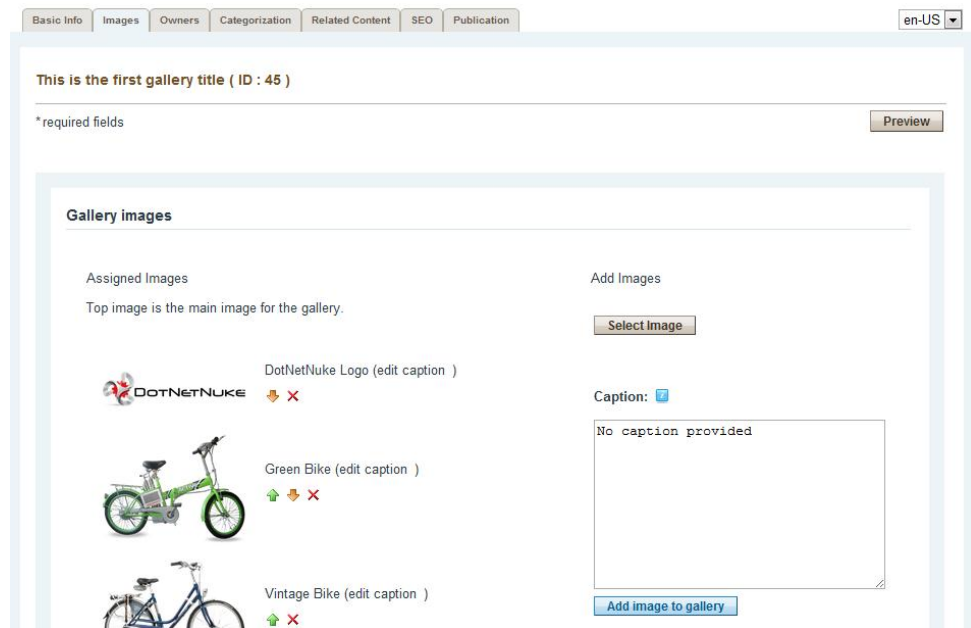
Basic Info | Images | Owners | Categorization | Related Content | SEO | Publication

en-US

This is the first gallery title ( ID : 45 )

* required fields

Preview

Gallery images

Assigned Images

Top image is the main image for the gallery.

Add Images

Select Image

DOTNETNUKE

DotNetNuke Logo (edit caption )

Caption:

No caption provided

Green Bike (edit caption )

Vintage Bike (edit caption )

Add image to gallery